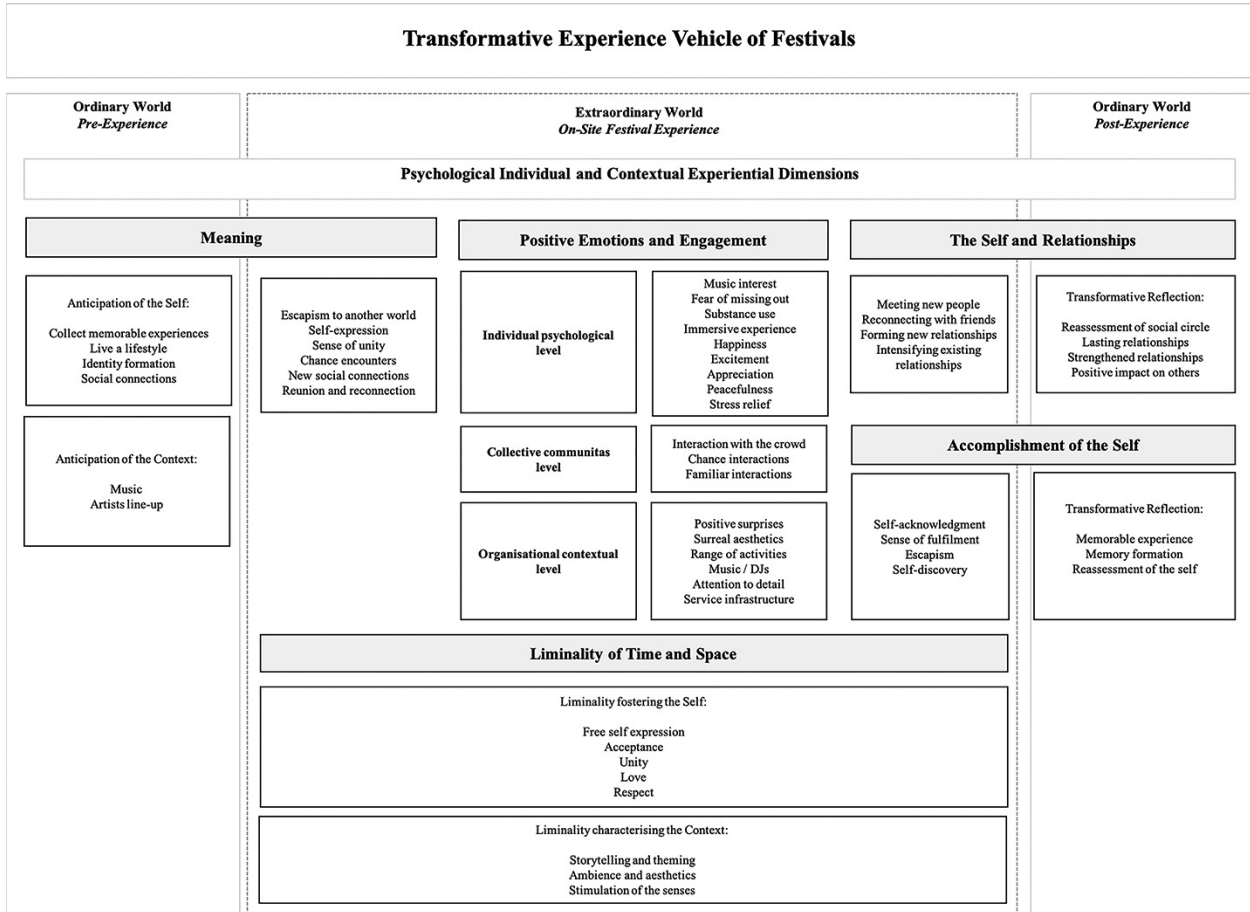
Transformative Experience Vehicle of Festivals

Ordinary World
*Pre-Experience*

Extraordinary World
*On-Site Festival Experience*

Ordinary World
*Post-Experience*

Psychological Individual and Contextual Experiential Dimensions

Meaning

Anticipation of the Self:

Collect memorable experiences
Live a lifestyle
Identity formation
Social connections

Anticipation of the Context:

Music
Artists line-up

Escapism to another world
Self-expression
Sense of unity
Chance encounters
New social connections
Reunion and reconnection

Positive Emotions and Engagement

Individual psychological level

Music interest
Fear of missing out
Substance use
Immersive experience
Happiness
Excitement
Appreciation
Peacefulness
Stress relief

Collective communitas level

Interaction with the crowd
Chance interactions
Familiar interactions

Organisational contextual level

Positive surprises
Surreal aesthetics
Range of activities
Music / DJs
Attention to detail
Service infrastructure

The Self and Relationships

Meeting new people
Reconnecting with friends
Forming new relationships
Intensifying existing relationships

Transformative Reflection:

Reassessment of social circle
Lasting relationships
Strengthened relationships
Positive impact on others

Accomplishment of the Self

Self-acknowledgment
Sense of fulfilment
Escapism
Self-discovery

Transformative Reflection:

Memorable experience
Memory formation
Reassessment of the self

Liminality of Time and Space

Liminality fostering the Self:

Free self expression
Acceptance
Unity
Love
Respect

Liminality characterising the Context:

Storytelling and theming
Ambience and aesthetics
Stimulation of the senses